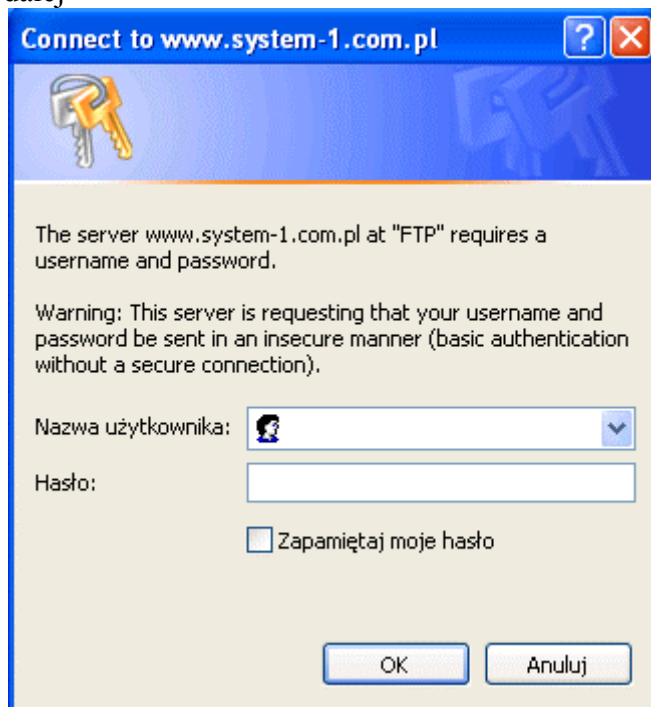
dalej

Connect to www.system-1.com.pl

The server www.system-1.com.pl at "FTP" requires a username and password.

Warning: This server is requesting that your username and password be sent in an insecure manner (basic authentication without a secure connection).

Nazwa użytkownika:

Hasło:

Zapamiętaj moje hasło

OK

Anuluj